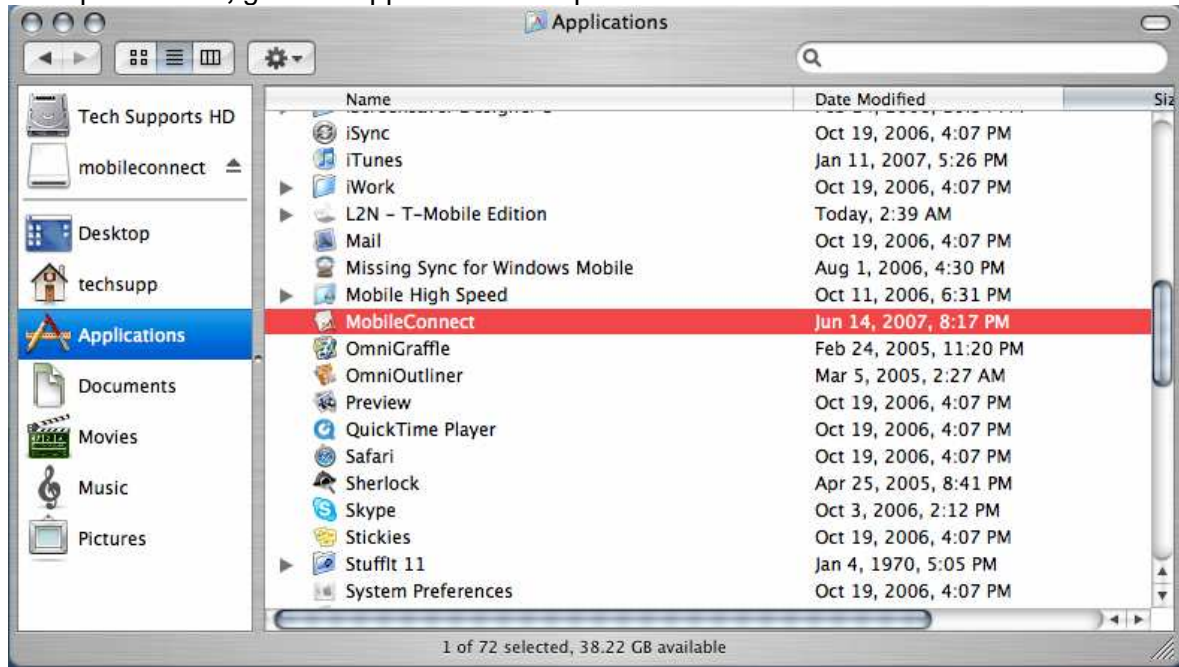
Applications

Tech Supports HD
mobileconnect
Desktop
techsupp
Applications
Documents
Movies
Music
Pictures

| Name | Date Modified | Siz |
|---|---|---|
| iSync | Oct 19, 2006, 4:07 PM | |
| iTunes | Jan 11, 2007, 5:26 PM | |
| iWork | Oct 19, 2006, 4:07 PM | |
| L2N - T-Mobile Edition | Today, 2:39 AM | |
| Mail | Oct 19, 2006, 4:07 PM | |
| Missing Sync for Windows Mobile | Aug 1, 2006, 4:30 PM | |
| Mobile High Speed | Oct 11, 2006, 6:31 PM | |
| MobileConnect | Jun 14, 2007, 8:17 PM | |
| OmniGraffle | Feb 24, 2005, 11:20 PM | |
| OmniOutliner | Mar 5, 2005, 2:27 AM | |
| Preview | Oct 19, 2006, 4:07 PM | |
| QuickTime Player | Oct 19, 2006, 4:07 PM | |
| Safari | Oct 19, 2006, 4:07 PM | |
| Sherlock | Apr 25, 2005, 8:41 PM | |
| Skype | Oct 3, 2006, 2:12 PM | |
| Stickies | Oct 19, 2006, 4:07 PM | |
| StuffIt 11 | Jan 4, 1970, 5:05 PM | |
| System Preferences | Oct 19, 2006, 4:07 PM | |

1 of 72 selected, 38.22 GB available